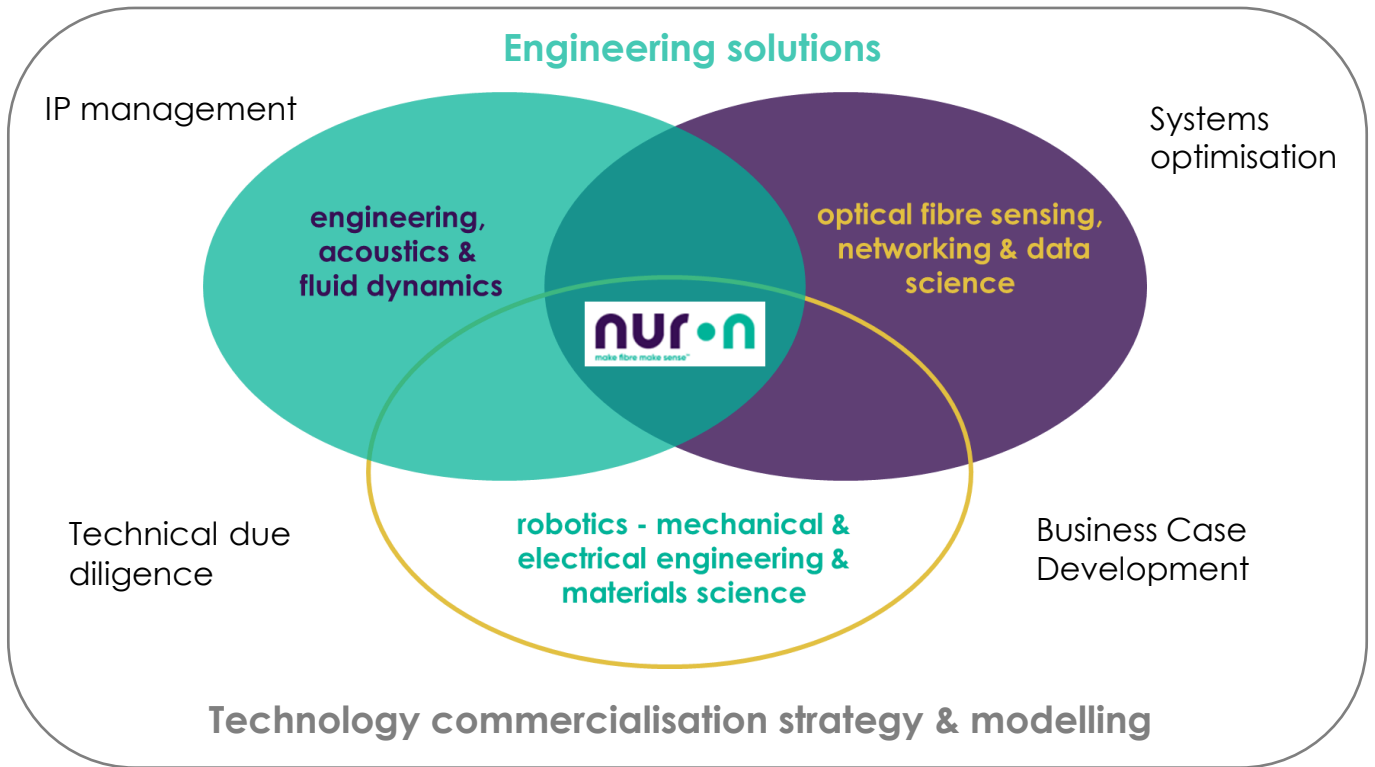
Engineering solutions

IP management

Systems optimisation

engineering, acoustics & fluid dynamics

optical fibre sensing, networking & data science

nur•n
make fibre make sense™

Technical due diligence

robotics - mechanical & electrical engineering & materials science

Business Case Development

Technology commercialisation strategy & modelling